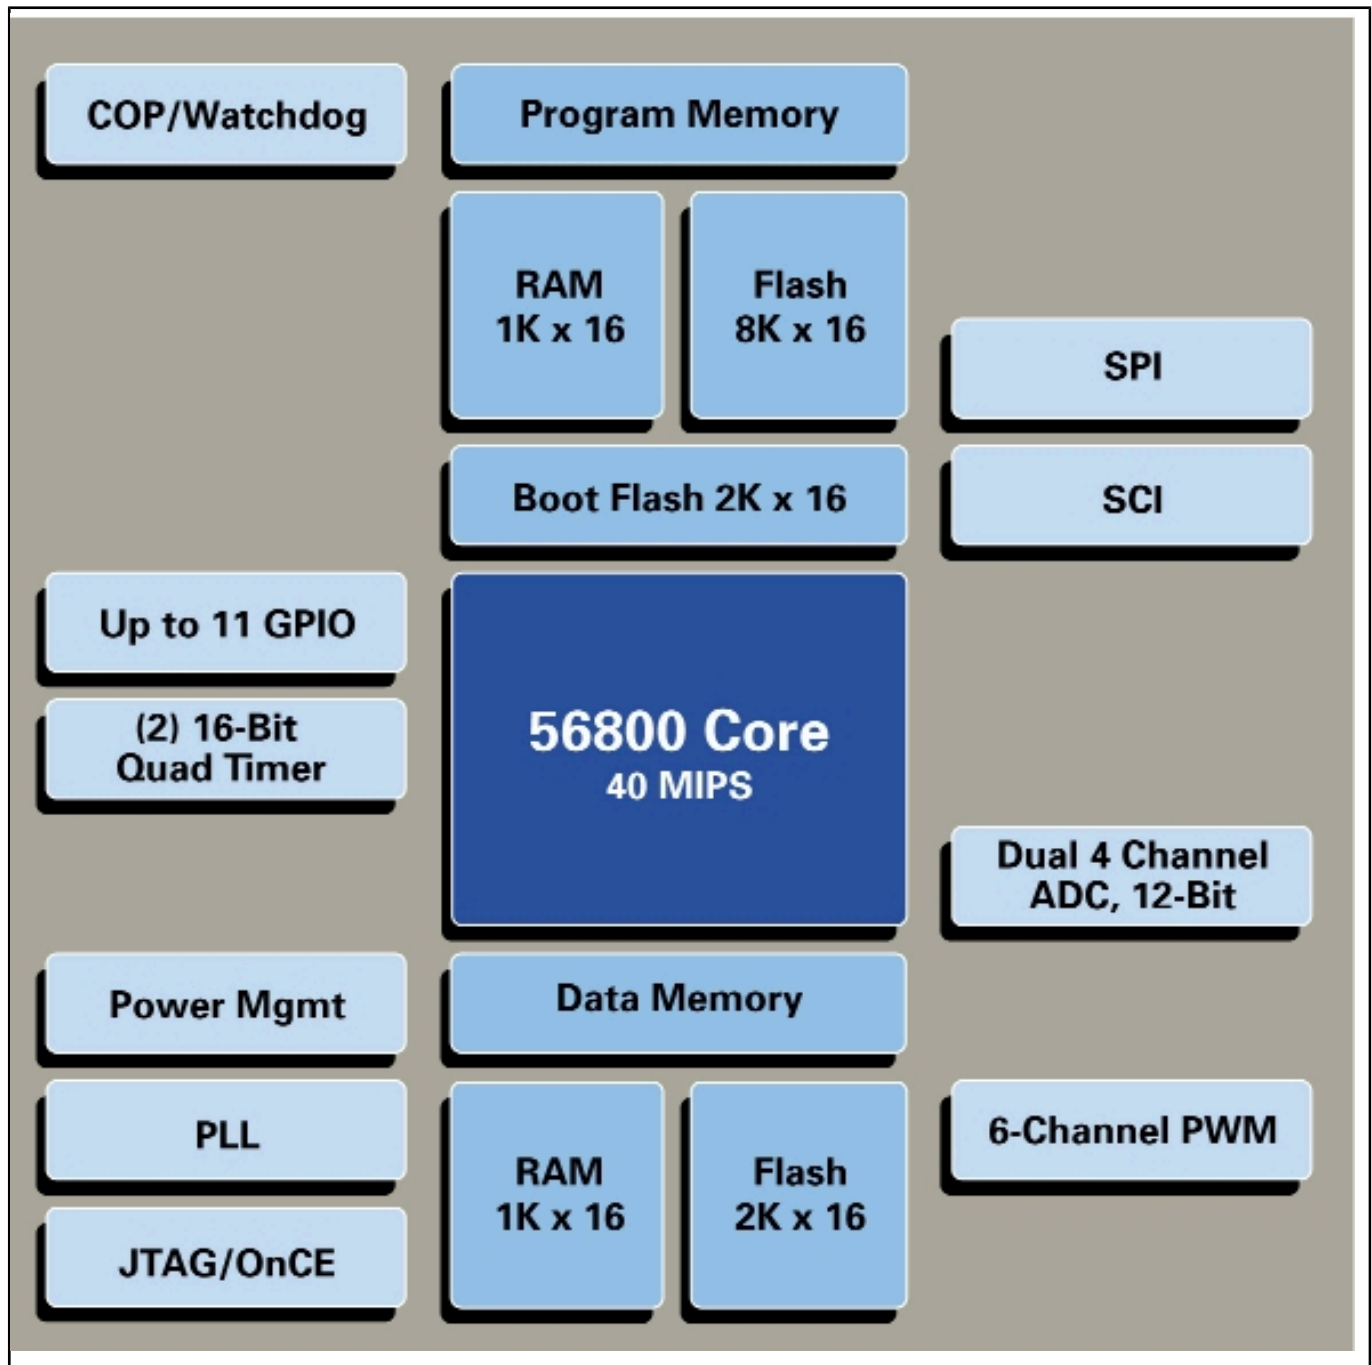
COP/Watchdog

Program Memory

RAM
1K x 16

Flash
8K x 16

SPI

Boot Flash 2K x 16

SCI

Up to 11 GPIO

(2) 16-Bit
Quad Timer

56800 Core
40 MIPS

Dual 4 Channel
ADC, 12-Bit

Power Mgmt

Data Memory

PLL

RAM
1K x 16

Flash
2K x 16

6-Channel PWM

JTAG/OnCE